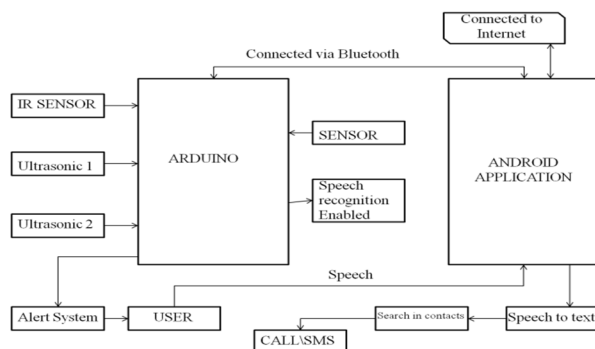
Connected to Internet

Connected via Bluetooth

IR SENSOR

Ultrasonic 1

Ultrasonic 2

ARDUINO

SENSOR

Speech recognition Enabled

ANDROID APPLICATION

Speech

Alert System

USER

Search in contacts

Speech to text

CALL\SMS